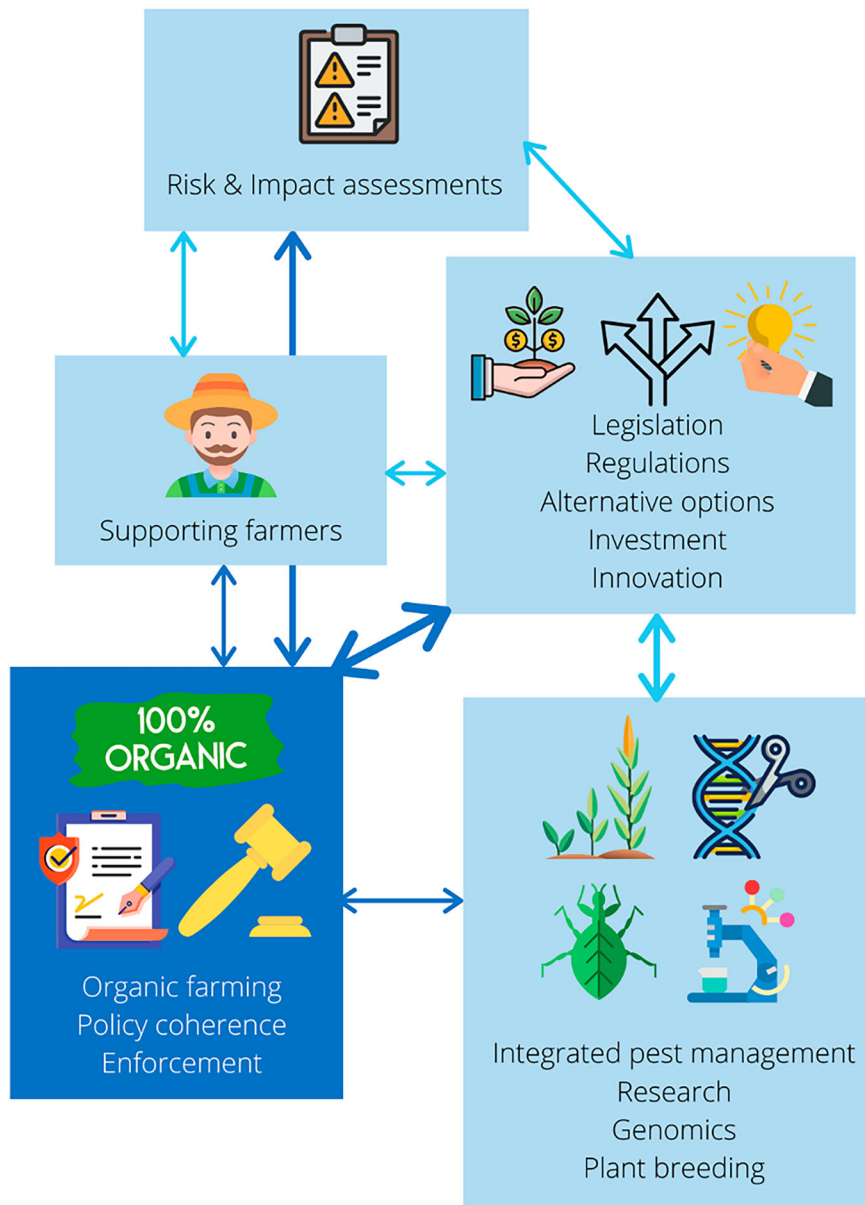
Risk & Impact assessments

Legislation
Regulations
Alternative options
Investment
Innovation

Supporting farmers

100% ORGANIC

Organic farming
Policy coherence
Enforcement

Integrated pest management
Research
Genomics
Plant breeding